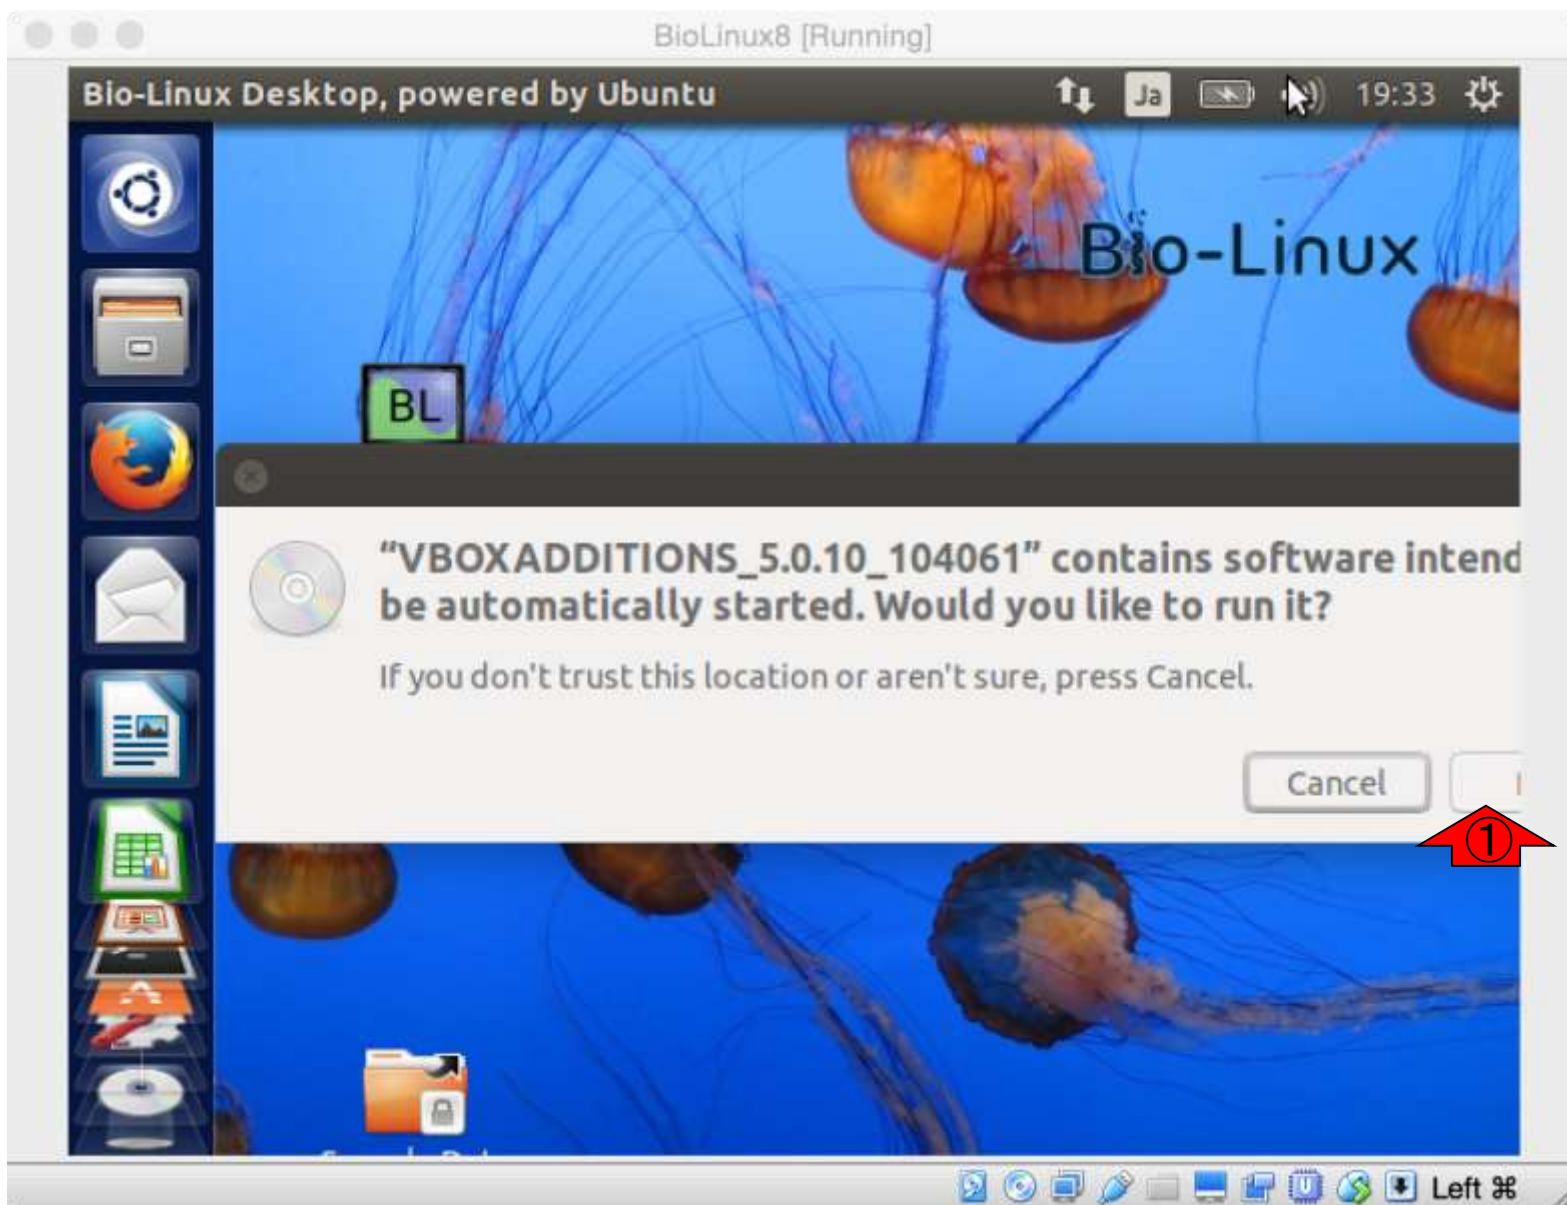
BioLinux8 [Running]

Bio-Linux Desktop, powered by Ubuntu

Ja

19:33

Bio-Linux

BL

“VBOXADDITIONS_5.0.10_104061” contains software intend be automatically started. Would you like to run it?

If you don't trust this location or aren't sure, press Cancel.

Cancel

①

Left ⌘